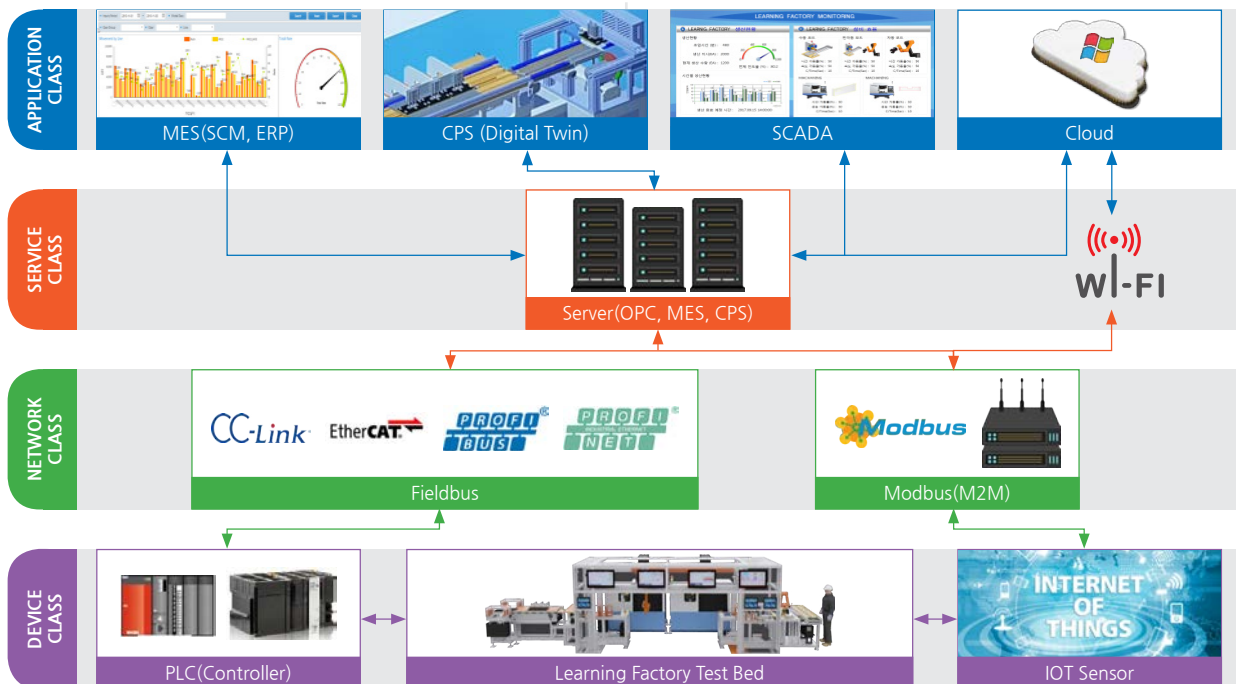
APPLICATION CLASS

MES(SCM, ERP)

CPS (Digital Twin)

LEARNING FACTORY MONITORING

SCADA

Cloud

SERVICE CLASS

Server(OPC, MES, CPS)

WI-FI

NETWORK CLASS

CC-Link

EtherCAT

PROFI BUS

PROFI NET

Fieldbus

Modbus

Modbus(M2M)

DEVICE CLASS

PLC(Controller)

Learning Factory Test Bed

INTERNET OF THINGS

IOT Sensor